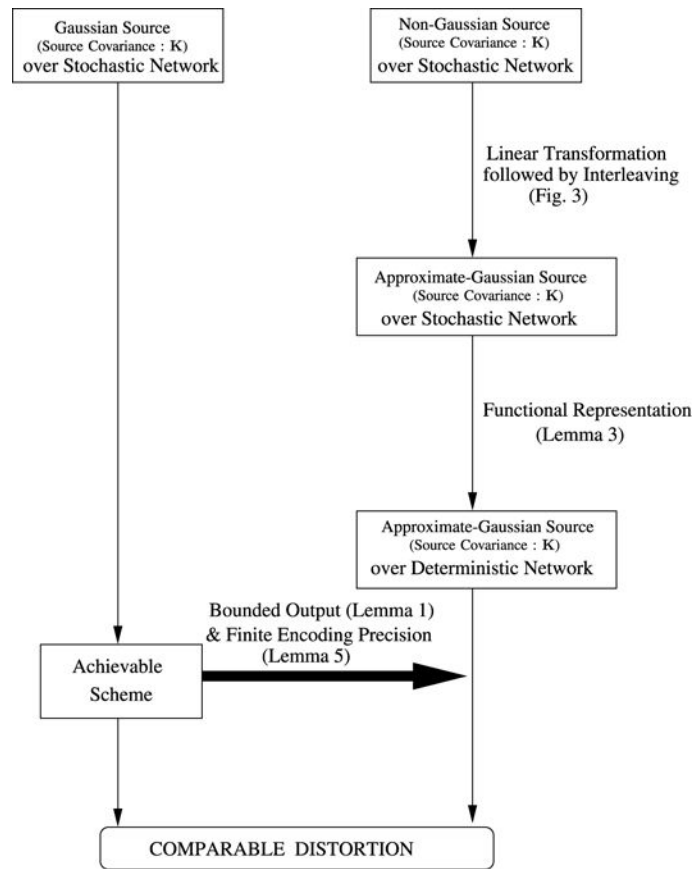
Gaussian Source
(Source Covariance : K)
over Stochastic Network

Non-Gaussian Source
(Source Covariance : K)
over Stochastic Network

Linear Transformation followed by Interleaving (Fig. 3)

Approximate-Gaussian Source
(Source Covariance : K)
over Stochastic Network

Functional Representation (Lemma 3)

Approximate-Gaussian Source
(Source Covariance : K)
over Deterministic Network

Bounded Output (Lemma 1) & Finite Encoding Precision (Lemma 5)

Achievable Scheme

COMPARABLE DISTORTION